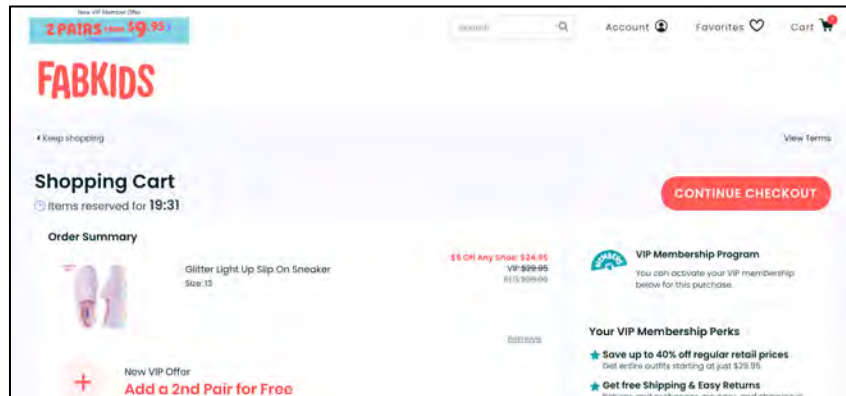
New VIP Member Offer
2 PAIRS (from $9.95)

search

Account

Favorites

Cart

FABKIDS

‹ Keep shopping

View Terms

Shopping Cart
Items reserved for 19:31

CONTINUE CHECKOUT

Order Summary

Glitter Light Up Slip On Sneaker
Size: 13

$5 Off Any Shoe: $24.95
VIP ~~$29.95~~
REG ~~$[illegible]~~

Remove

New VIP Offer
Add a 2nd Pair for Free

VIP Membership Program
You can activate your VIP membership below for this purchase.

Your VIP Membership Perks

Save up to 40% off regular retail prices
Get entire outfits starting at just $29.95

Get free Shipping & Easy Returns
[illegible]